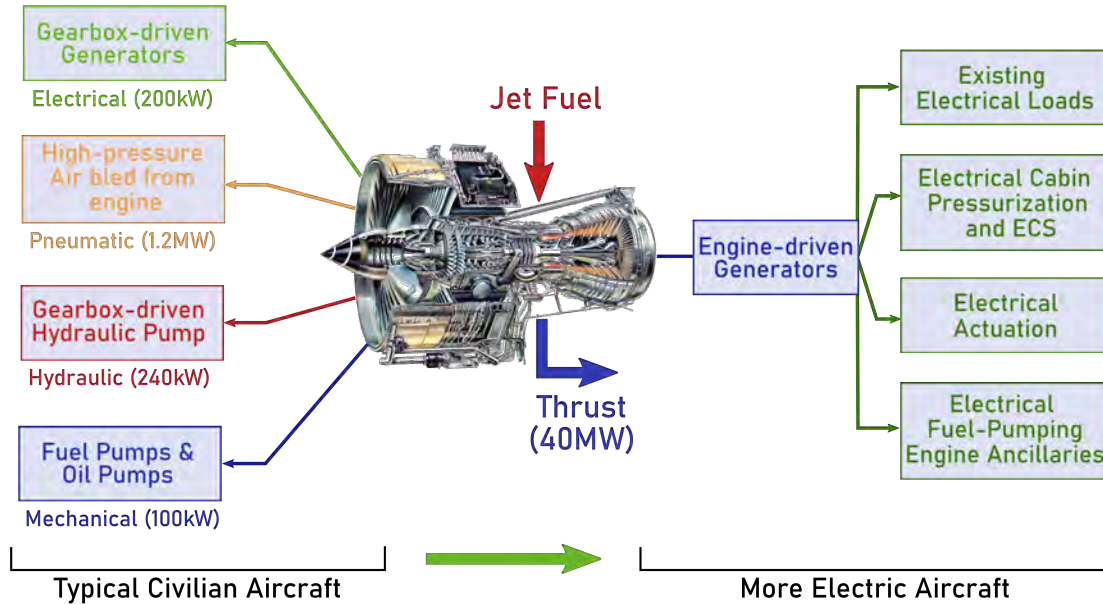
Gearbox-driven Generators

Electrical (200kW)

High-pressure Air bled from engine

Pneumatic (1.2MW)

Gearbox-driven Hydraulic Pump

Hydraulic (240kW)

Fuel Pumps & Oil Pumps

Mechanical (100kW)

Jet Fuel

Thrust (40MW)

Engine-driven Generators

Existing Electrical Loads

Electrical Cabin Pressurization and ECS

Electrical Actuation

Electrical Fuel-Pumping Engine Ancillaries

Typical Civilian Aircraft

More Electric Aircraft